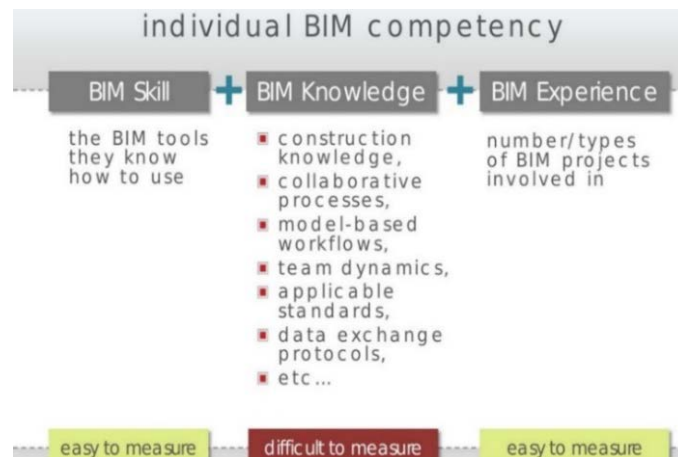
individual BIM competency

BIM Skill + BIM Knowledge + BIM Experience

the BIM tools they know how to use

- construction knowledge,
- collaborative processes,
- model-based workflows,
- team dynamics,
- applicable standards,
- data exchange protocols,
- etc...

number/types of BIM projects involved in

easy to measure

difficult to measure

easy to measure